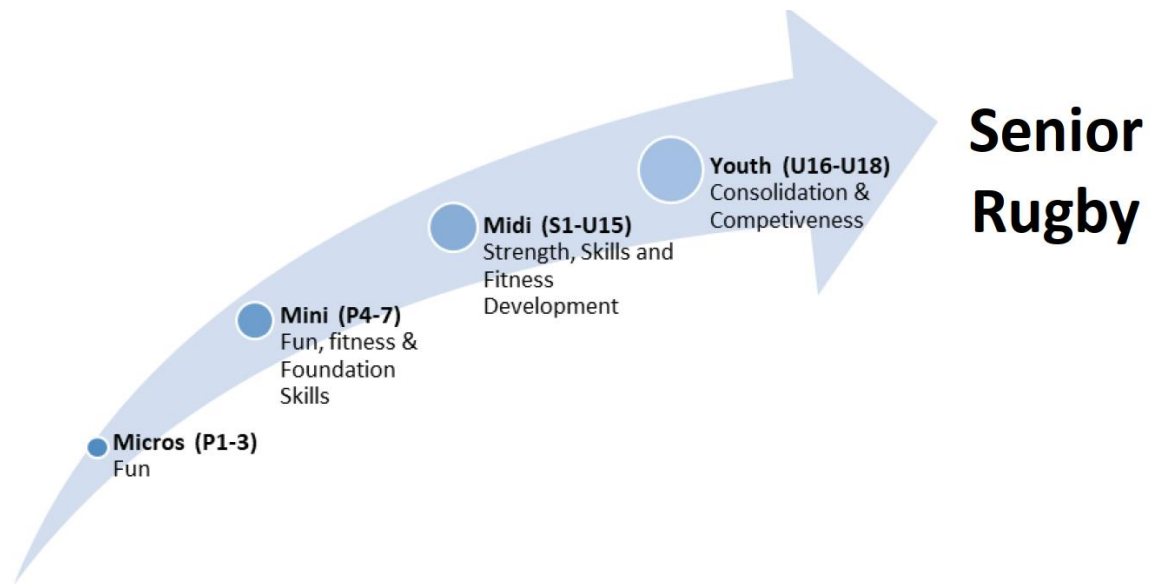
**Micros (P1-3)**
Fun

**Mini (P4-7)**
Fun, fitness & Foundation Skills

**Midi (S1-U15)**
Strength, Skills and Fitness Development

**Youth (U16-U18)**
Consolidation & Competiveness

**Senior Rugby**